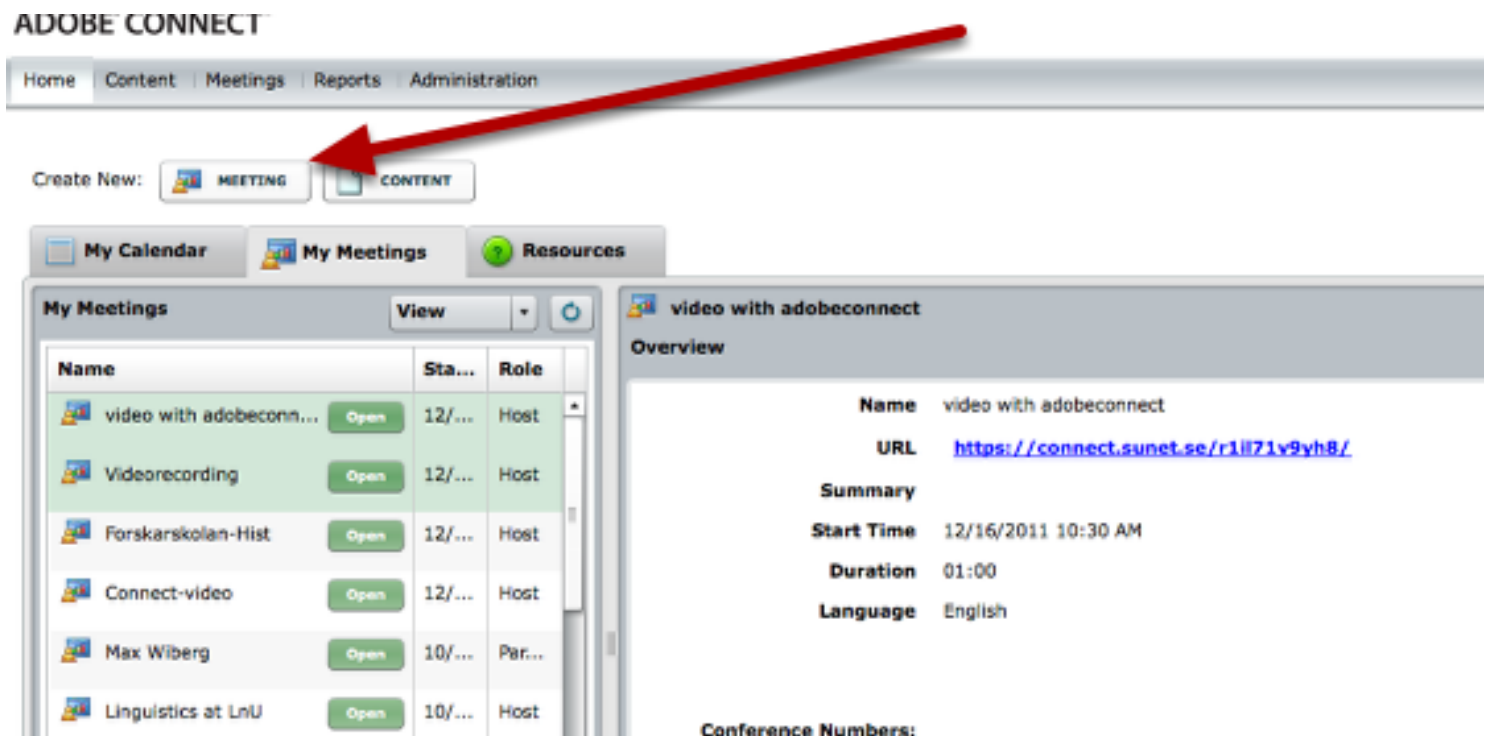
ADOBE CONNECT

Home | Content | Meetings | Reports | Administration

Create New: MEETING CONTENT

My Calendar | My Meetings | Resources

My Meetings View

| Name | | Sta... | Role |
|---|---|---|---|
| video with adobeconn... | Open | 12/... | Host |
| Videorecording | Open | 12/... | Host |
| Forskarskolan-Hist | Open | 12/... | Host |
| Connect-video | Open | 12/... | Host |
| Max Wiberg | Open | 10/... | Par... |
| Linguistics at LnU | Open | 10/... | Host |

video with adobeconnect

Overview

Name video with adobeconnect

URL https://connect.sunet.se/r1il71v9yh8/

Summary

Start Time 12/16/2011 10:30 AM

Duration 01:00

Language English

Conference Numbers: